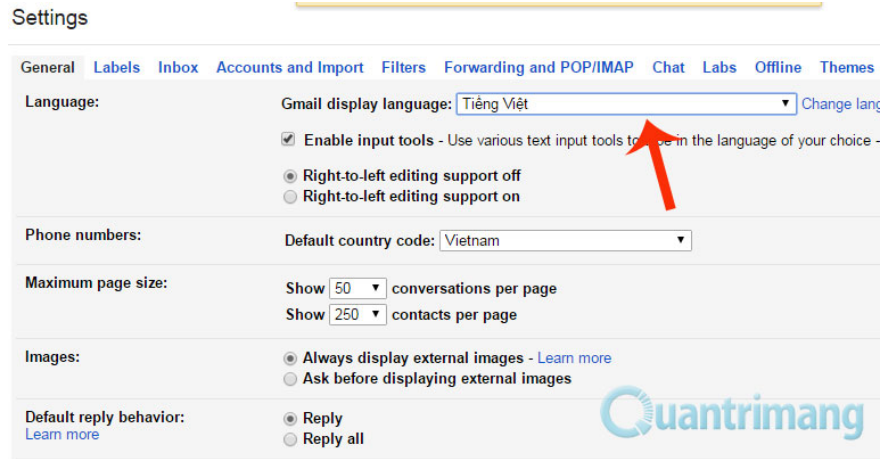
Settings

General Labels Inbox Accounts and Import Filters Forwarding and POP/IMAP Chat Labs Offline Themes

Language:
Gmail display language: Tiếng Việt
Change lang
Enable input tools - Use various text input tools to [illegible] in the language of your choice -
Right-to-left editing support off
Right-to-left editing support on

Phone numbers:
Default country code: Vietnam

Maximum page size:
Show 50 conversations per page
Show 250 contacts per page

Images:
Always display external images - Learn more
Ask before displaying external images

Default reply behavior:
Learn more
Reply
Reply all

Quantrimang